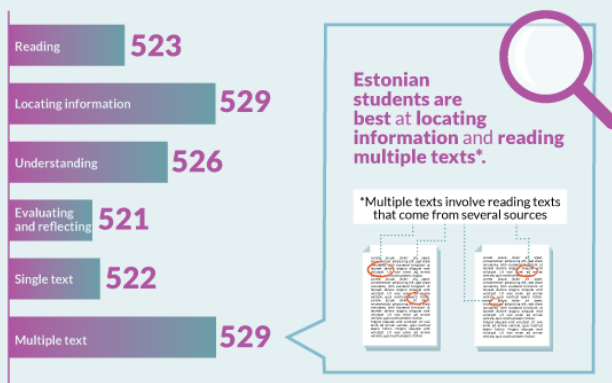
Reading 523

Locating information 529

Understanding 526

Evaluating and reflecting 521

Single text 522

Multiple text 529

Estonian students are best at locating information and reading multiple texts*.

*Multiple texts involve reading texts that come from several sources